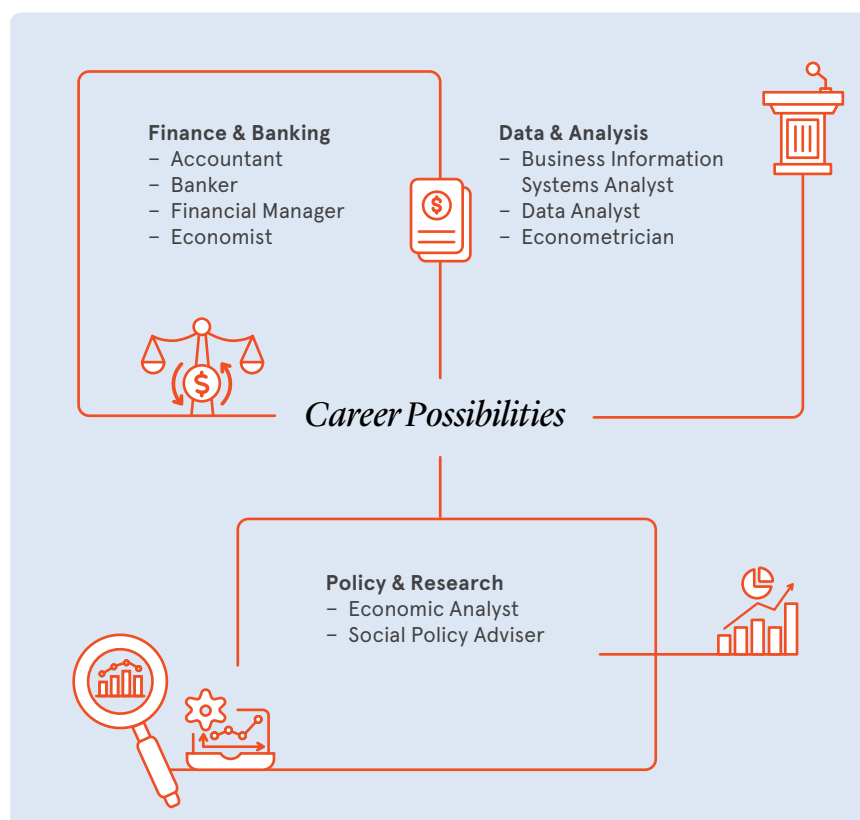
Finance & Banking
– Accountant
– Banker
– Financial Manager
– Economist

Data & Analysis
– Business Information Systems Analyst
– Data Analyst
– Econometrician

Career Possibilities

Policy & Research
– Economic Analyst
– Social Policy Adviser